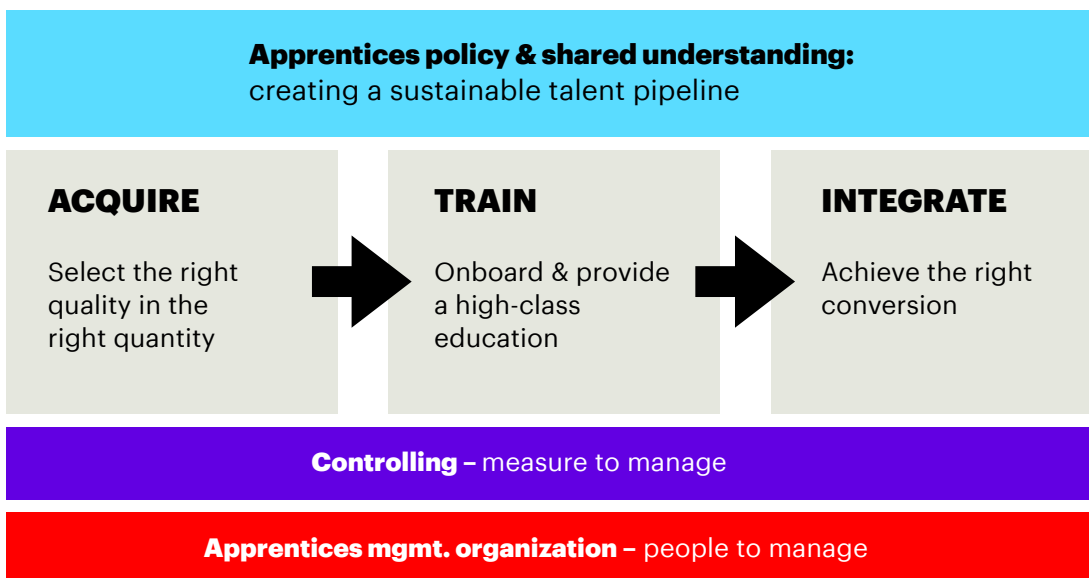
Apprentices policy & shared understanding:
creating a sustainable talent pipeline

ACQUIRE

Select the right quality in the right quantity

TRAIN

Onboard & provide a high-class education

INTEGRATE

Achieve the right conversion

Controlling – measure to manage

Apprentices mgmt. organization – people to manage